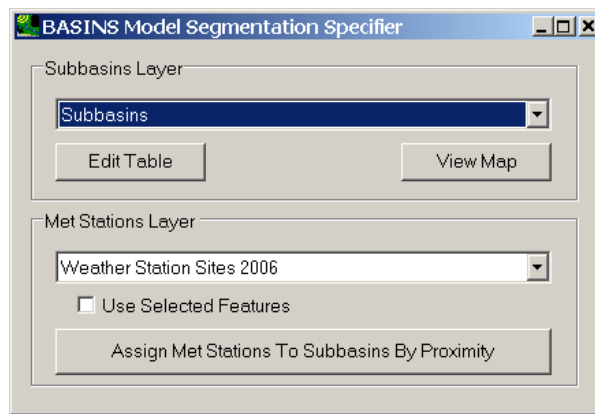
BASINS Model Segmentation Specifier

Subbasins Layer

Subbasins

Edit Table

View Map

Met Stations Layer

Weather Station Sites 2006

Use Selected Features

Assign Met Stations To Subbasins By Proximity